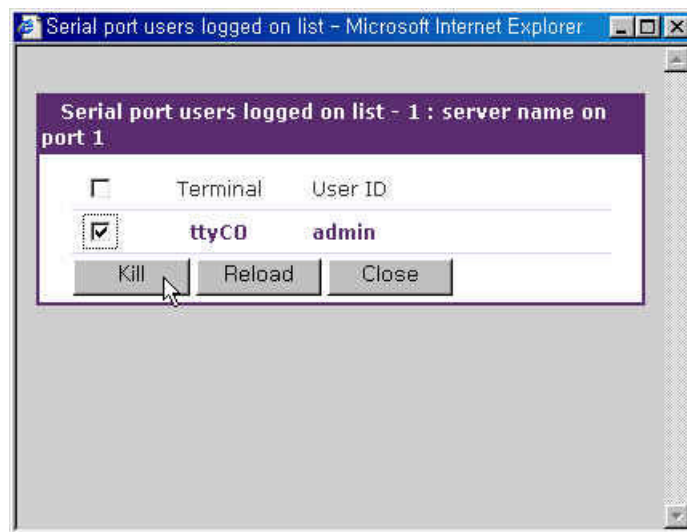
Serial port users logged on list - Microsoft Internet Explorer

Serial port users logged on list - 1 : server name on port 1

| | Terminal | User ID |
|---|---|---|
| ☑ | ttyC0 | admin |

Kill Reload Close